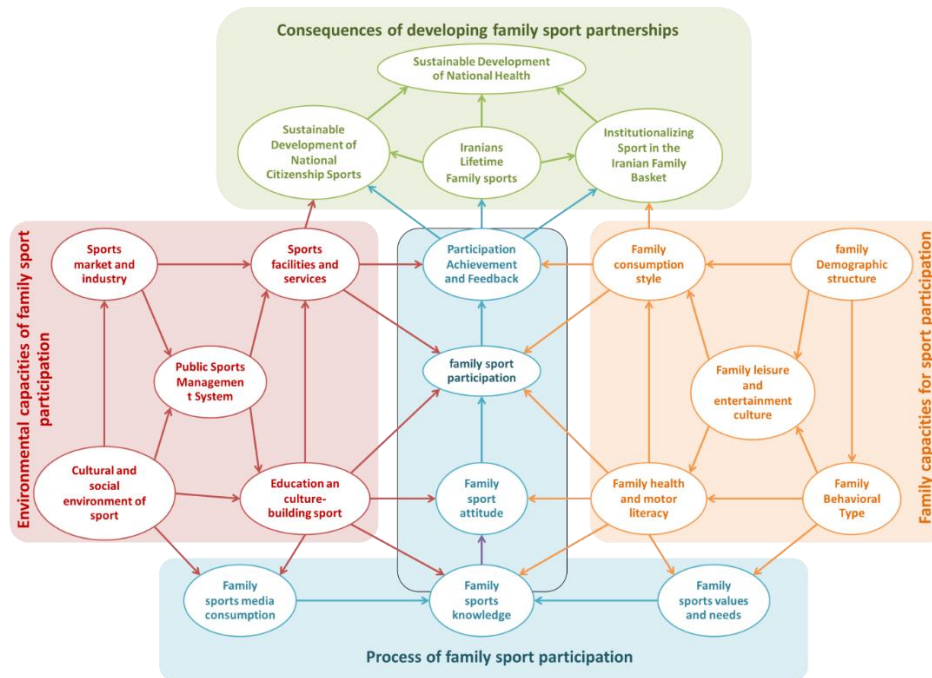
Consequences of developing family sport partnerships

Sustainable Development of National Health

Sustainable Development of National Citizenship Sports

Iranians Lifetime Family sports

Institutionalizing Sport in the Iranian Family Basket

Environmental capacities of family sport participation

Sports market and industry

Sports facilities and services

Public Sports Management System

Cultural and social environment of sport

Education an culture-building sport

Participation Achievement and Feedback

family sport participation

Family sport attitude

Family capacities for sport participation

Family consumption style

family Demographic structure

Family leisure and entertainment culture

Family health and motor literacy

Family Behavioral Type

Family sports media consumption

Family sports knowledge

Family sports values and needs

Process of family sport participation